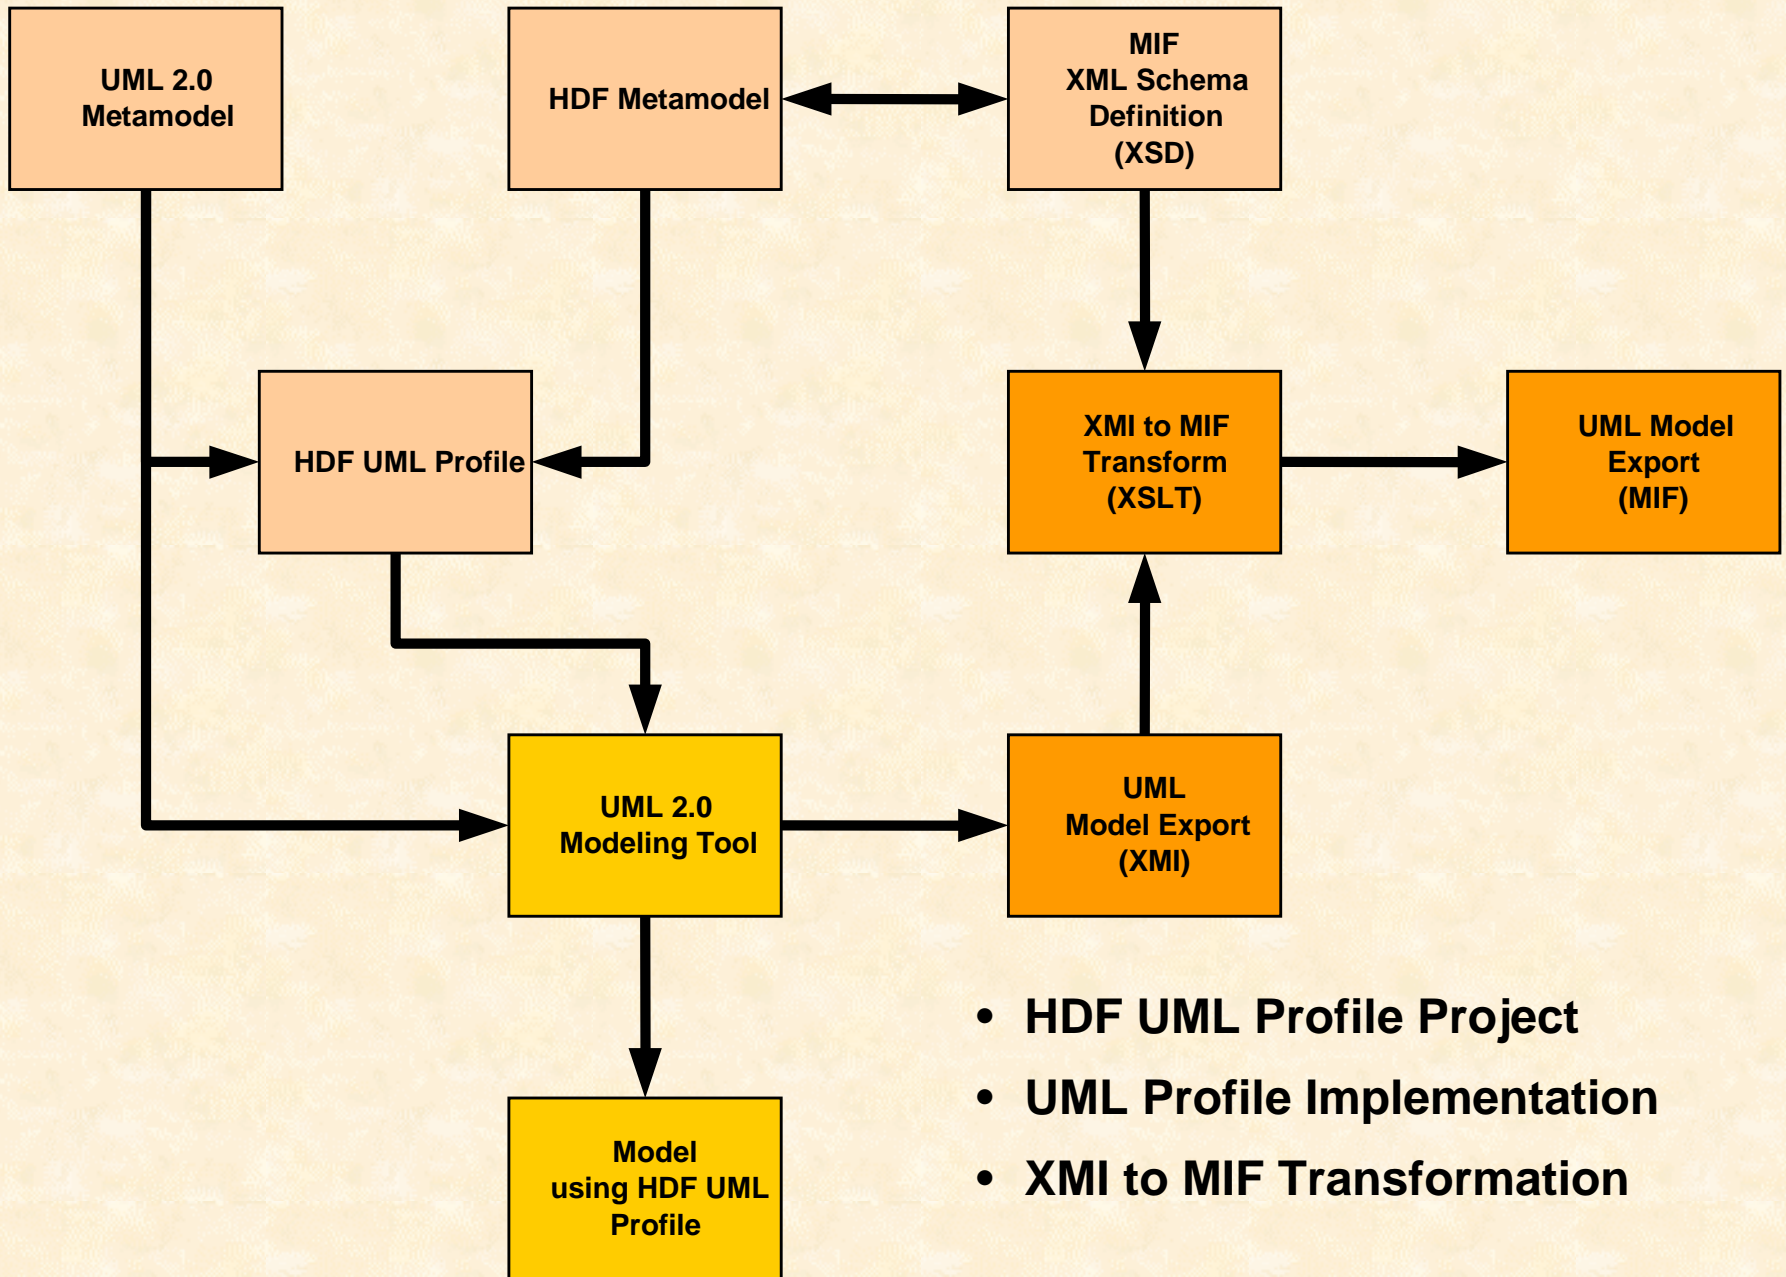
UML 2.0
Metamodel

HDF Metamodel

MIF
XML Schema
Definition
(XSD)

HDF UML Profile

XMI to MIF
Transform
(XSLT)

UML Model
Export
(MIF)

UML 2.0
Modeling Tool

UML
Model Export
(XMI)

Model
using HDF UML
Profile

• HDF UML Profile Project
• UML Profile Implementation
• XMI to MIF Transformation